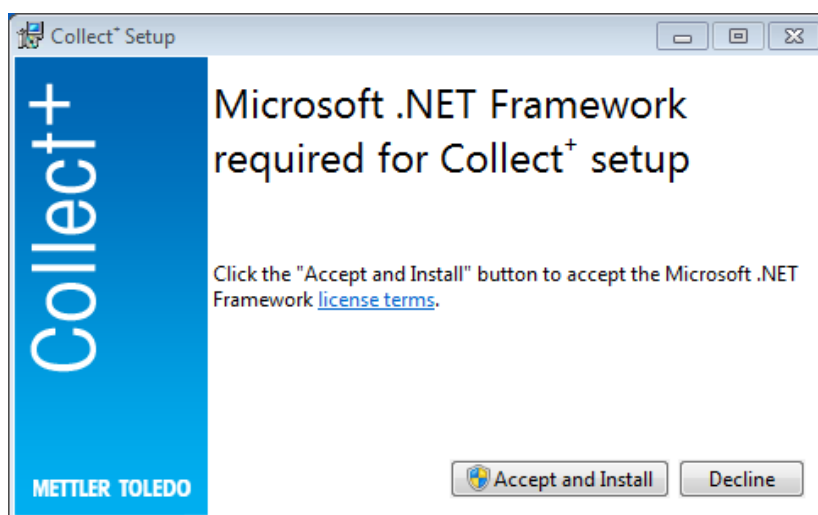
Collect$^+$ Setup

Collect+

METTLER TOLEDO

Microsoft .NET Framework required for Collect$^+$ setup

Click the "Accept and Install" button to accept the Microsoft .NET Framework license terms.

Accept and Install

Decline